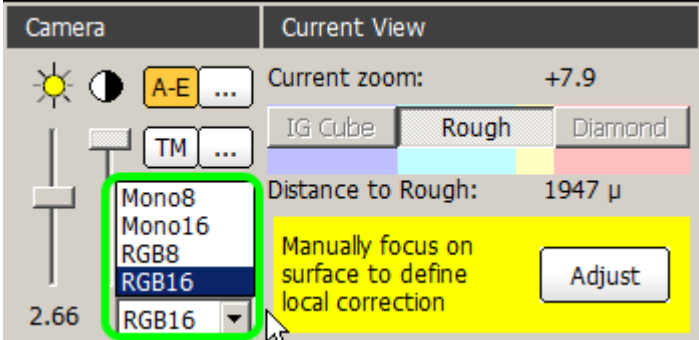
Camera

A-E ...

TM ...

Mono8
Mono16
RGB8
RGB16

RGB16

2.66

Current View

Current zoom: +7.9

IG Cube Rough Diamond

Distance to Rough: 1947 µ

Manually focus on surface to define local correction

Adjust